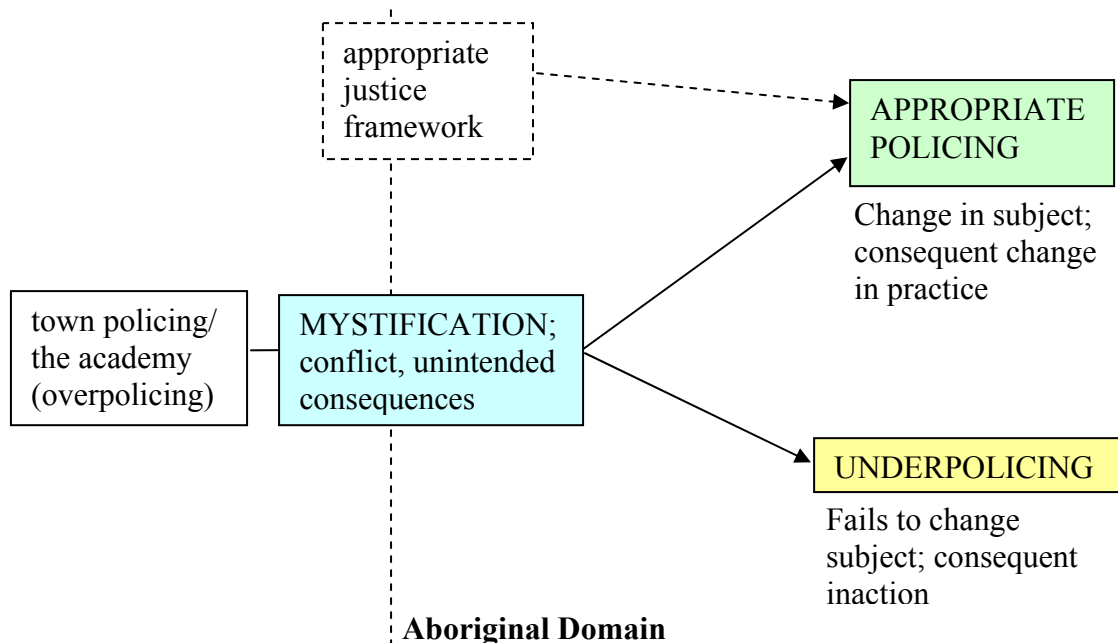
appropriate justice framework

APPROPRIATE POLICING

Change in subject; consequent change in practice

town policing/ the academy (overpolicing)

MYSTIFICATION; conflict, unintended consequences

UNDERPOLICING

Fails to change subject; consequent inaction

**Aboriginal Domain**